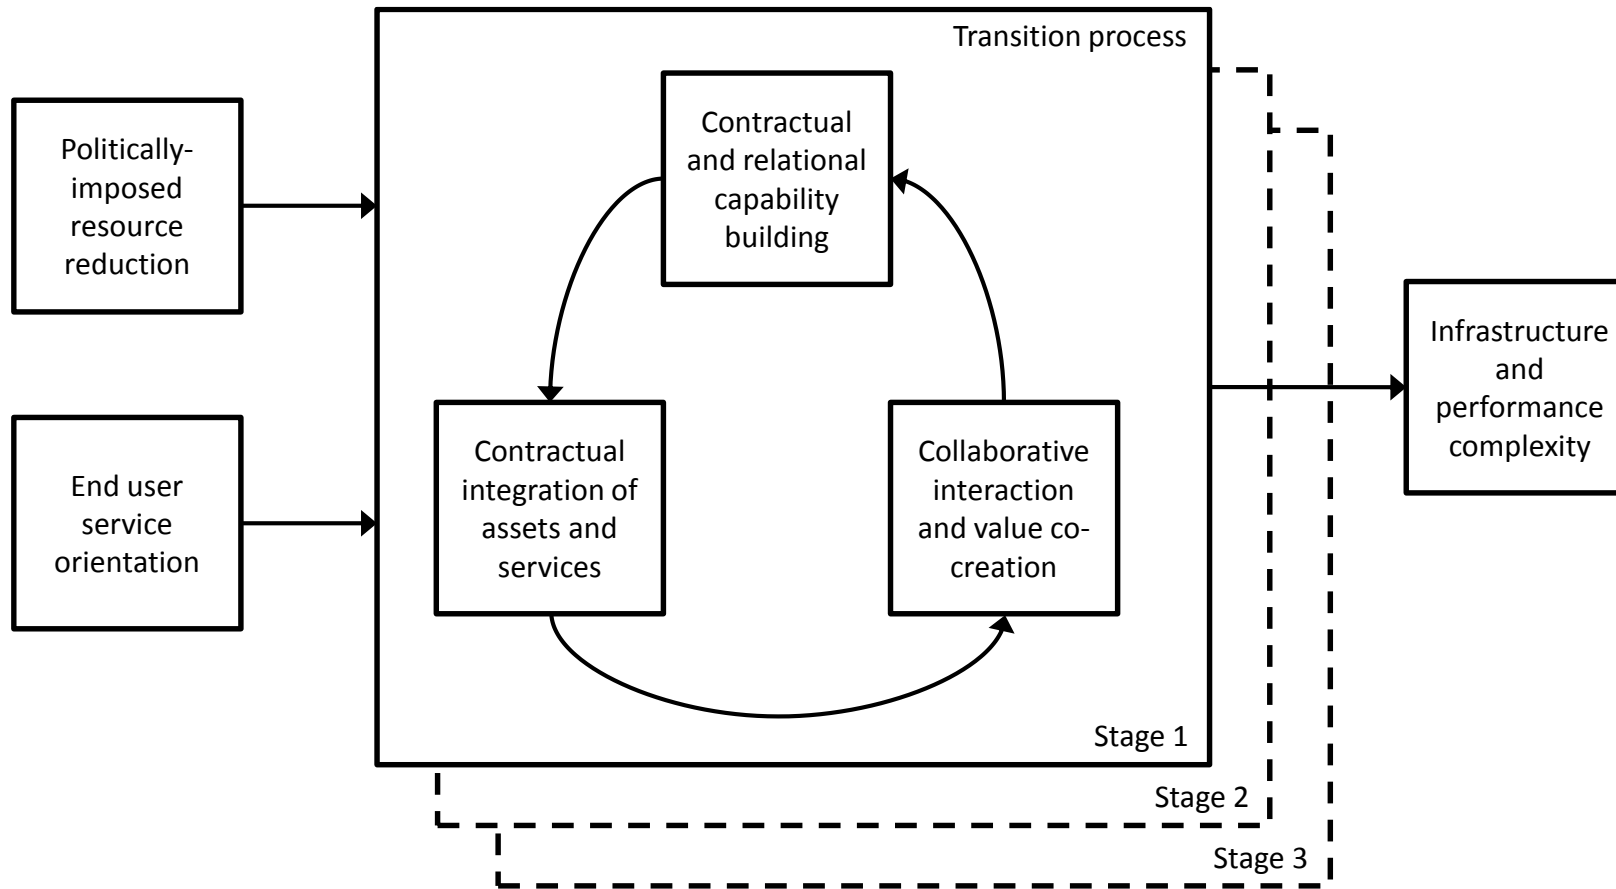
Politically-imposed resource reduction

End user service orientation

Transition process

Contractual and relational capability building

Contractual integration of assets and services

Collaborative interaction and value co-creation

Stage 1

Stage 2

Stage 3

Infrastructure and performance complexity